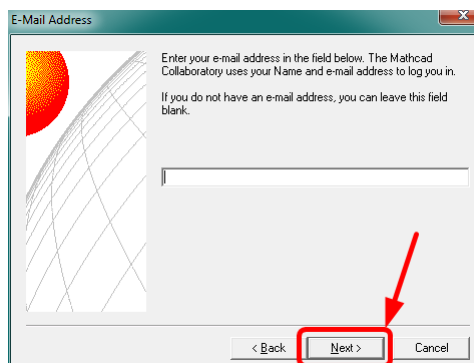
E-Mail Address

Enter your e-mail address in the field below. The Mathcad Collaboratory uses your Name and e-mail address to log you in.

If you do not have an e-mail address, you can leave this field blank.

< Back
Next >
Cancel